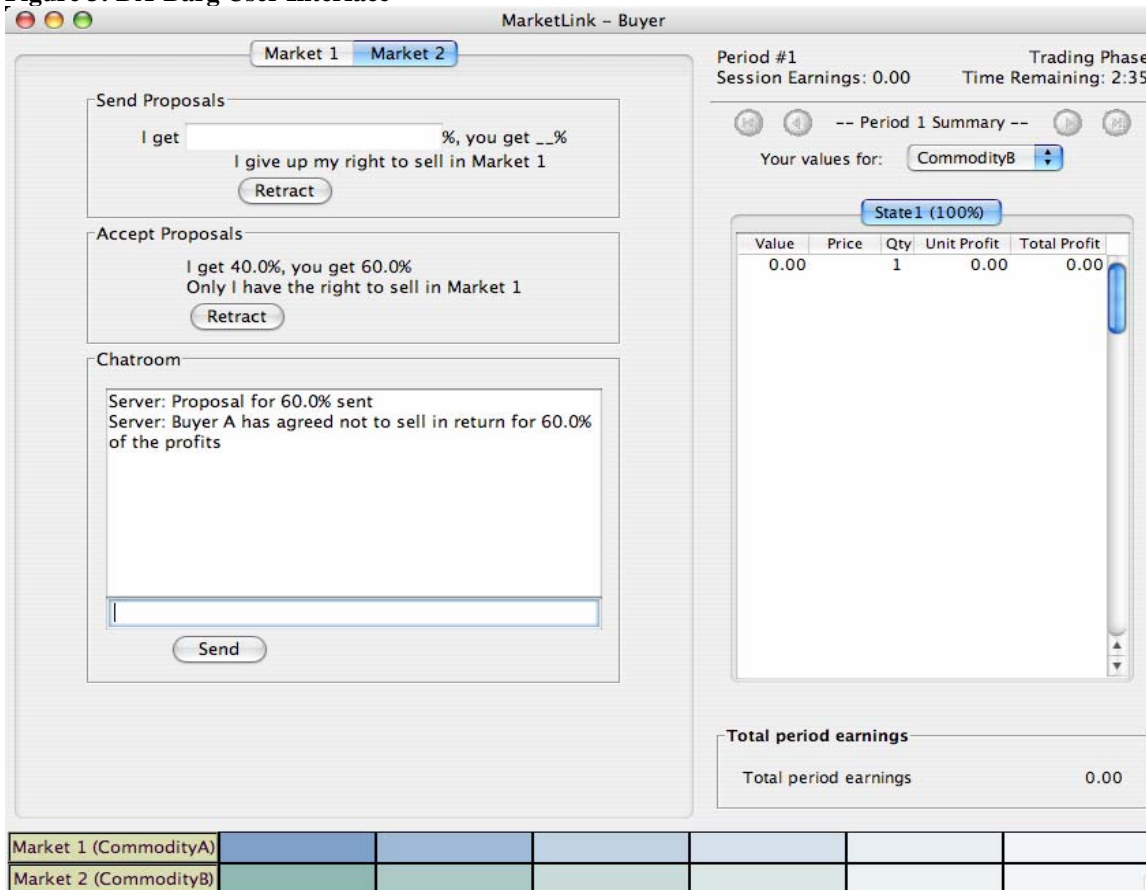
Figure 3: D... User Interface

MarketLink – Buyer

Market 1 Market 2

Send Proposals
I get %, you get __%
I give up my right to sell in Market 1
Retract

Accept Proposals
I get 40.0%, you get 60.0%
Only I have the right to sell in Market 1
Retract

Chatroom
Server: Proposal for 60.0% sent
Server: Buyer A has agreed not to sell in return for 60.0% of the profits

Send

Period #1
Session Earnings: 0.00
Trading Phase
Time Remaining: 2:35

-- Period 1 Summary --
Your values for: CommodityB

State1 (100%)

| Value | Price | Qty | Unit Profit | Total Profit |
|---|---|---|---|---|
| 0.00 | | 1 | 0.00 | 0.00 |

Total period earnings
Total period earnings 0.00

Market 1 (CommodityA)
Market 2 (CommodityB)